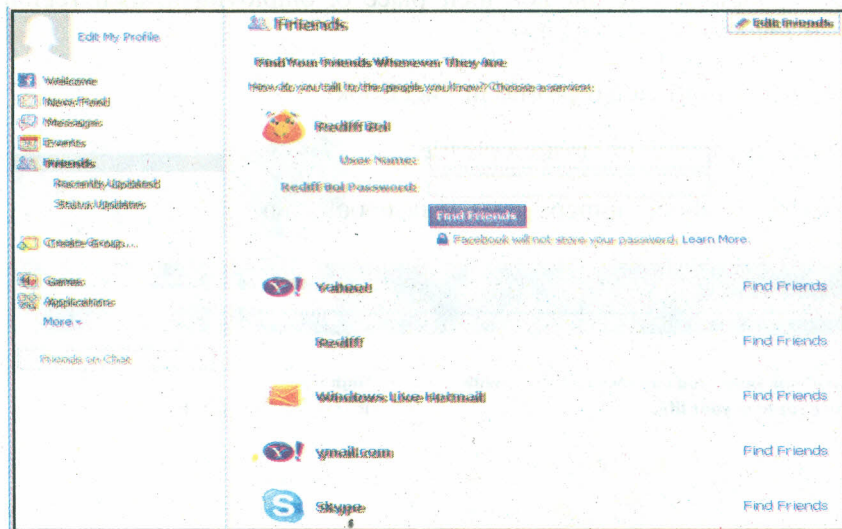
Edit My Profile

Welcome
News Feed
Messages
Events
Friends
Recently Updated
Status Updates

Create Group...

Games
Applications
More ▾

Friends on Chat

Friends

Edit Friends

Find Your Friends Wherever They Are

How do you talk to the people you know? Choose a service:

Rediff Bol

User Name:

Rediff Bol Password:

Find Friends

Facebook will not store your password. Learn More

Yahoo!
Find Friends

Rediff
Find Friends

Windows Live Hotmail
Find Friends

ymail.com
Find Friends

Skype
Find Friends